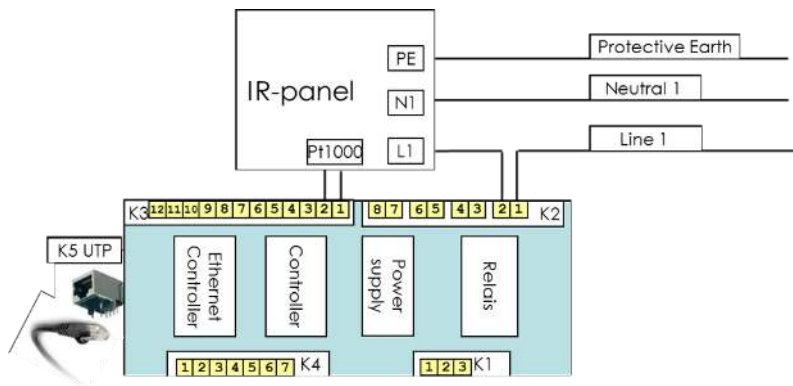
IR-panel

PE

N1

L1

Pt1000

Protective Earth

Neutral 1

Line 1

K3 12 11 10 9 8 7 6 5 4 3 2 1

8 7 6 5 4 3 2 1 K2

K5 UTP

Ethernet Controller

Controller

Power supply

Relais

1 2 3 4 5 6 7 K4

1 2 3 K1